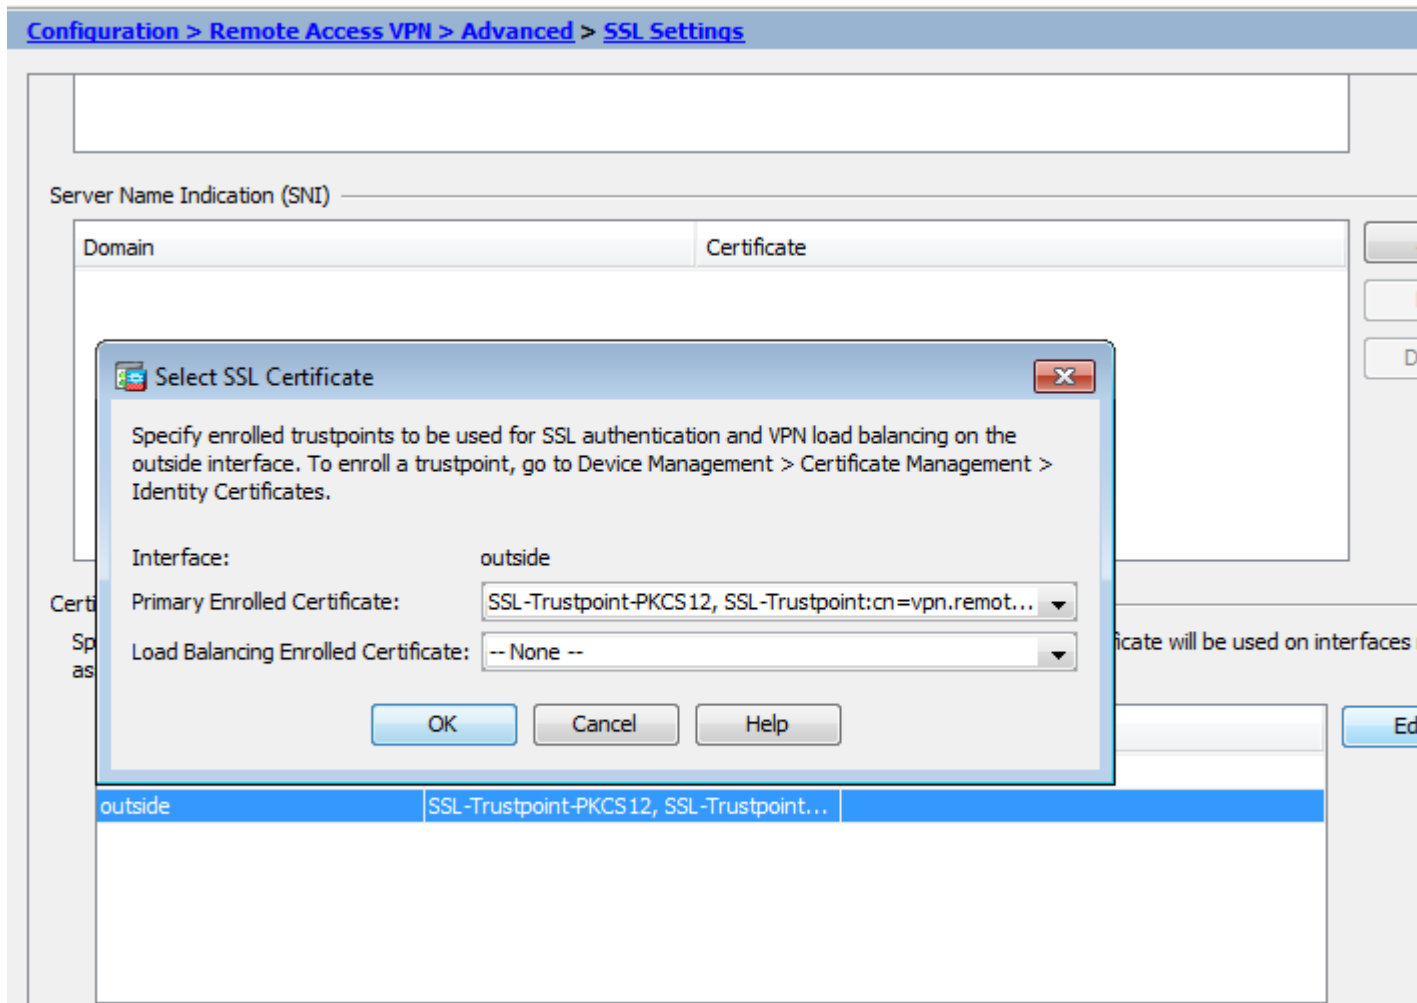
Configuration > Remote Access VPN > Advanced > SSL Settings

Server Name Indication (SNI)

| Domain | Certificate |
|---|---|

D

Select SSL Certificate

Specify enrolled trustpoints to be used for SSL authentication and VPN load balancing on the outside interface. To enroll a trustpoint, go to Device Management > Certificate Management > Identity Certificates.

Interface: outside

Primary Enrolled Certificate: SSL-Trustpoint-PKCS12, SSL-Trustpoint:cn=vpn.remot...

Load Balancing Enrolled Certificate: -- None --

OK Cancel Help

Certi

Sp as

icate will be used on interfaces

Ed

| outside | SSL-Trustpoint-PKCS12, SSL-Trustpoint... |
|---|---|